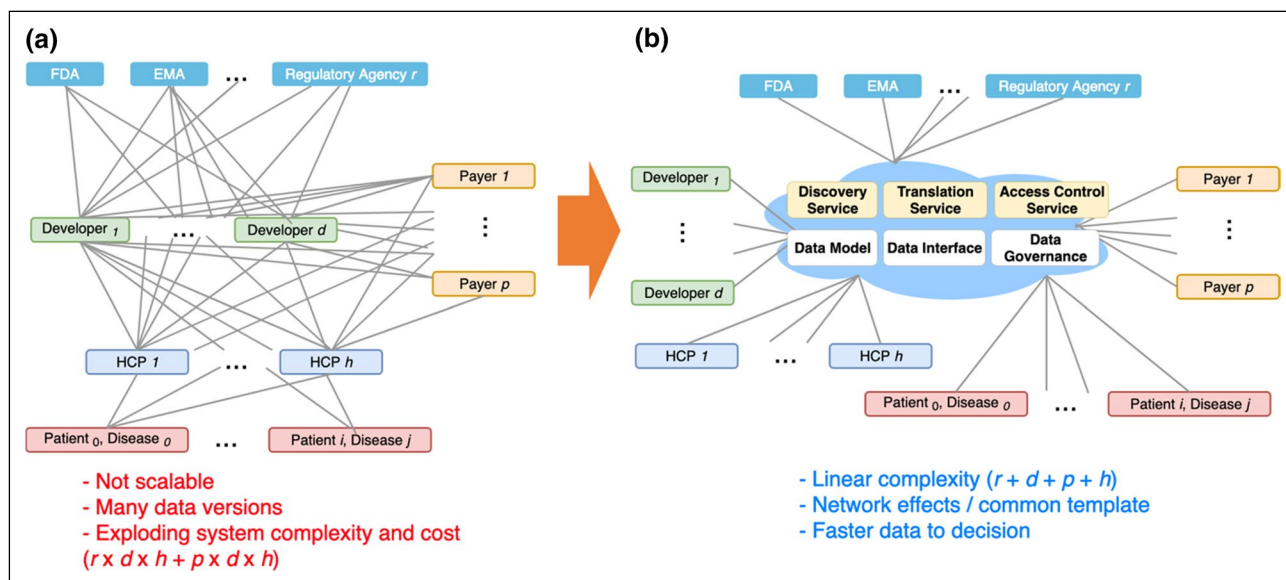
(a)

FDA EMA ... Regulatory Agency $r$

Payer $1$

Developer $_1$ ... Developer $d$

⋮

Payer $p$

HCP $1$ ... HCP $h$

Patient $_0$, Disease $_0$ ... Patient $i$, Disease $j$

- Not scalable
- Many data versions
- Exploding system complexity and cost ($r \times d \times h + p \times d \times h$)

(b)

FDA EMA ... Regulatory Agency $r$

Developer $_1$

⋮

Developer $d$

Discovery Service

Translation Service

Access Control Service

Data Model

Data Interface

Data Governance

Payer $1$

⋮

Payer $p$

HCP $1$ ... HCP $h$

Patient $_0$, Disease $_0$ ... Patient $i$, Disease $j$

- Linear complexity ($r + d + p + h$)
- Network effects / common template
- Faster data to decision